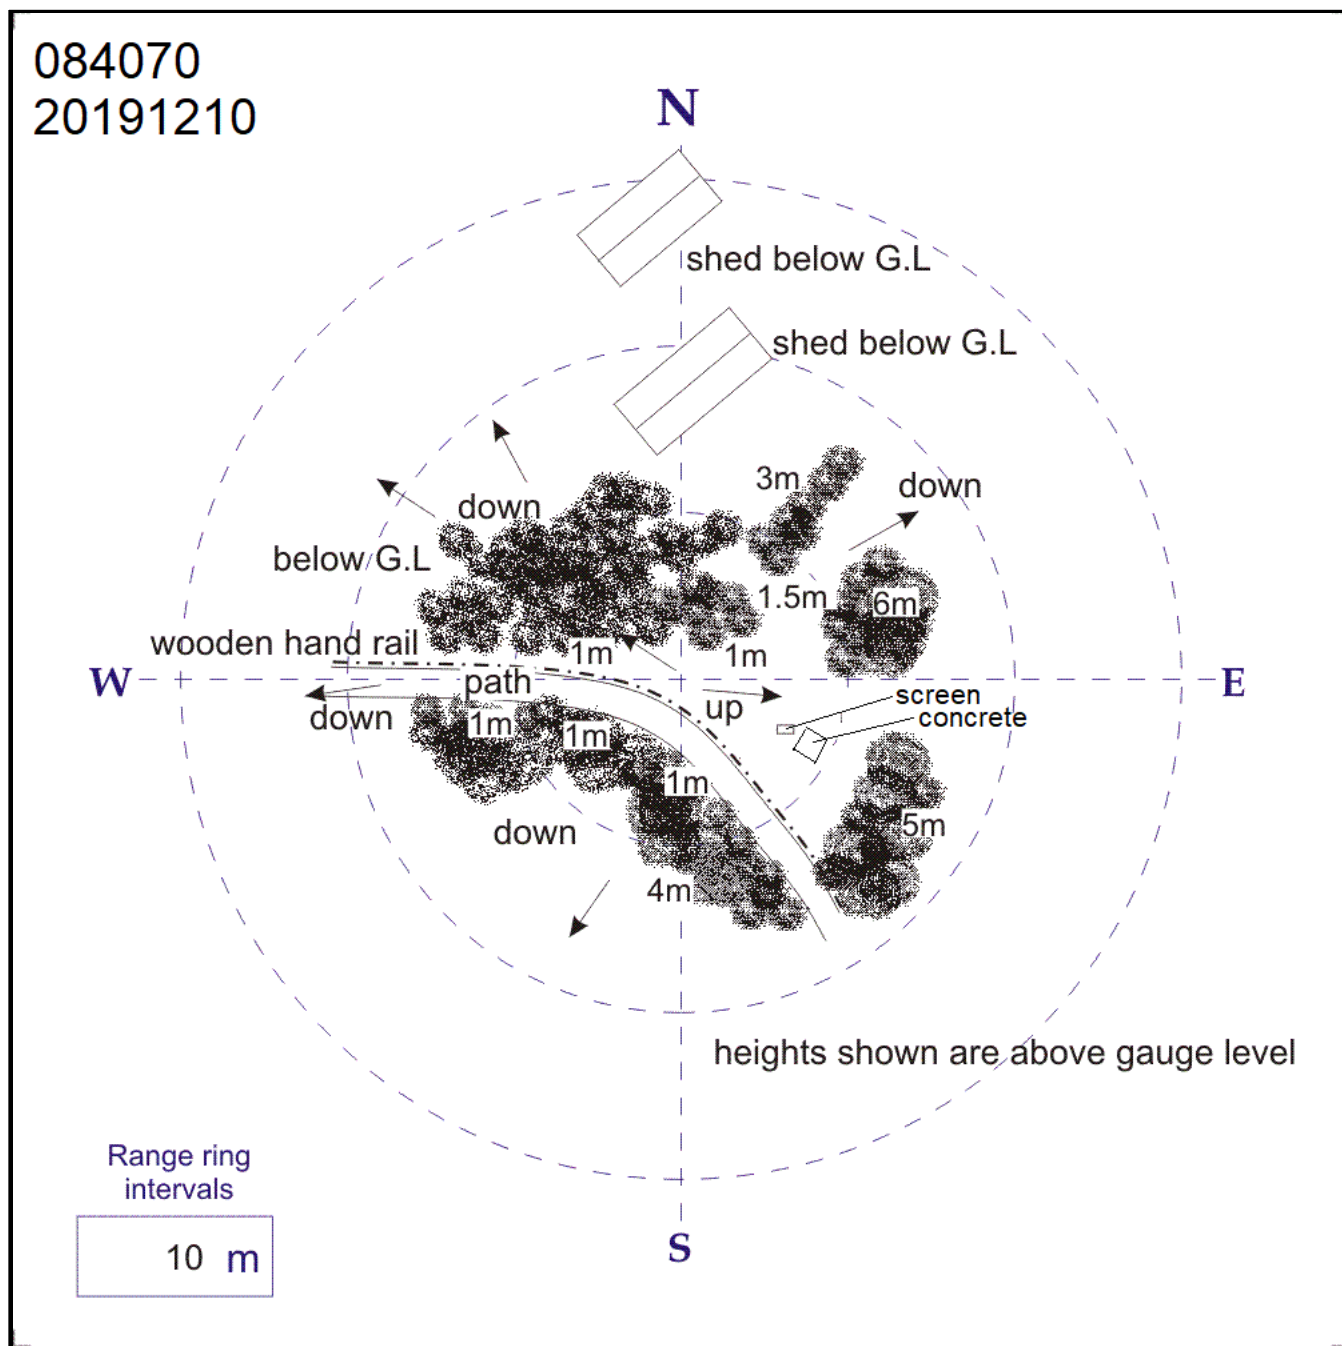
084070
20191210

N

shed below G.L

shed below G.L

3m

down

down

below G.L

1.5m

6m

wooden hand rail

1m

1m

W

path

E

down

up

screen

concrete

1m

1m

1m

5m

down

4m

heights shown are above gauge level

Range ring intervals

10 m

S